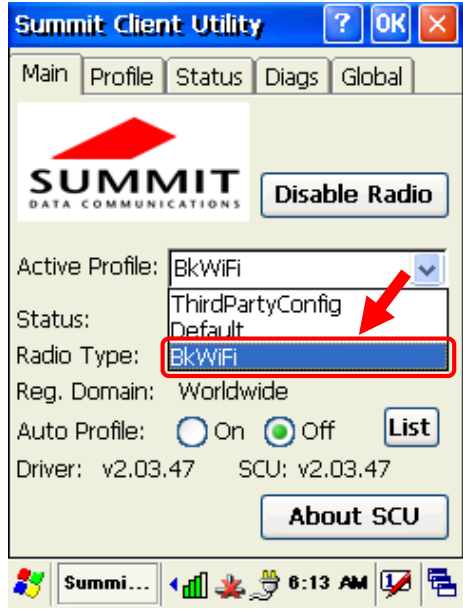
Summit Client Utility ? OK ×

Main Profile Status Diags Global

SUMMIT
DATA COMMUNICATIONS

Disable Radio

Active Profile: BkWiFi
ThirdPartyConfig
Status: Default
Radio Type: BkWiFi
Reg. Domain: Worldwide
Auto Profile: On Off List
Driver: v2.03.47 SCU: v2.03.47

About SCU

Summi... 6:13 AM